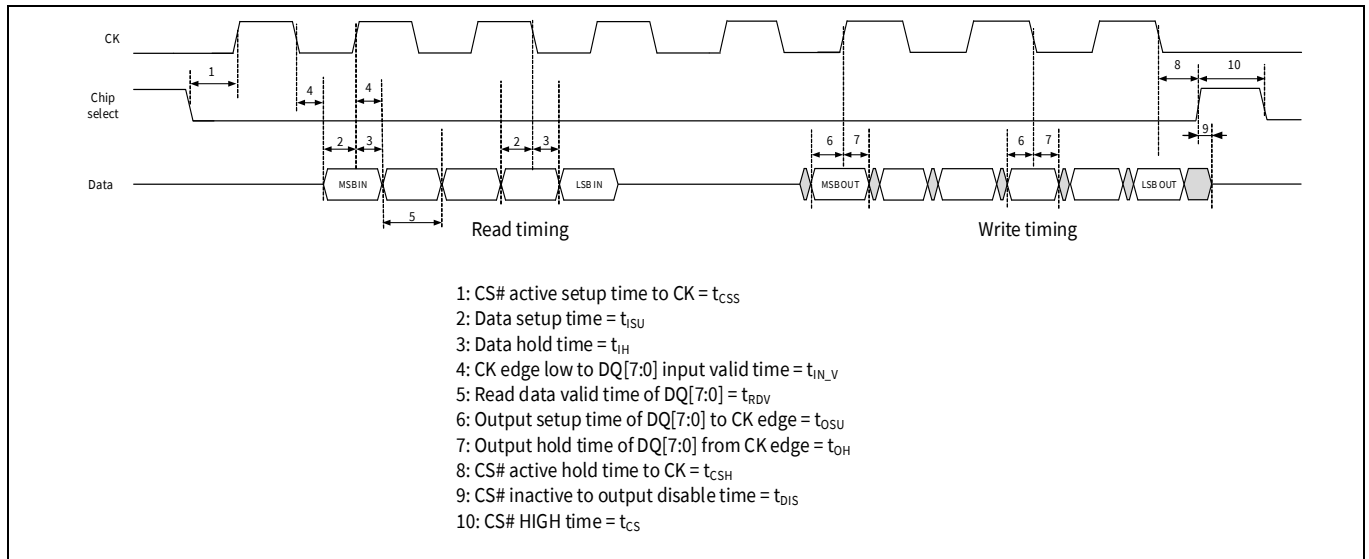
CK

Chip select

Data

1

4

4

2

3

MSBIN

5

2

3

LSBIN

Read timing

6

7

MSBOUT

6

7

LSBOUT

8

10

9

Write timing

1: CS# active setup time to CK = $t_{CSS}$
2: Data setup time = $t_{ISU}$
3: Data hold time = $t_{IH}$
4: CK edge low to DQ[7:0] input valid time = $t_{IN\_V}$
5: Read data valid time of DQ[7:0] = $t_{RDV}$
6: Output setup time of DQ[7:0] to CK edge = $t_{OSU}$
7: Output hold time of DQ[7:0] from CK edge = $t_{OH}$
8: CS# active hold time to CK = $t_{CSH}$
9: CS# inactive to output disable time = $t_{DIS}$
10: CS# HIGH time = $t_{CS}$